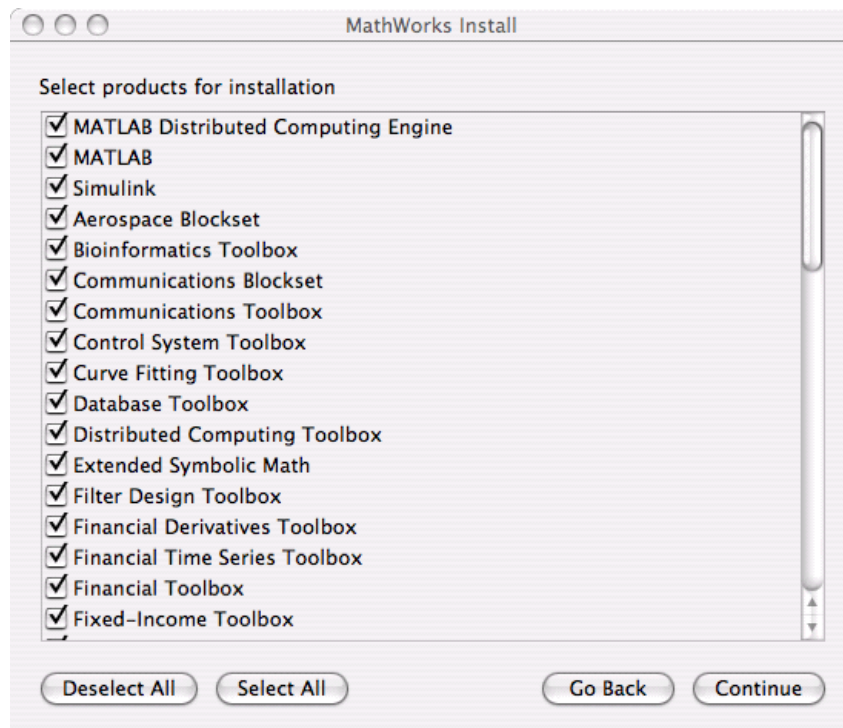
MathWorks Install

Select products for installation

☑ MATLAB Distributed Computing Engine
☑ MATLAB
☑ Simulink
☑ Aerospace Blockset
☑ Bioinformatics Toolbox
☑ Communications Blockset
☑ Communications Toolbox
☑ Control System Toolbox
☑ Curve Fitting Toolbox
☑ Database Toolbox
☑ Distributed Computing Toolbox
☑ Extended Symbolic Math
☑ Filter Design Toolbox
☑ Financial Derivatives Toolbox
☑ Financial Time Series Toolbox
☑ Financial Toolbox
☑ Fixed-Income Toolbox

Deselect All
Select All
Go Back
Continue